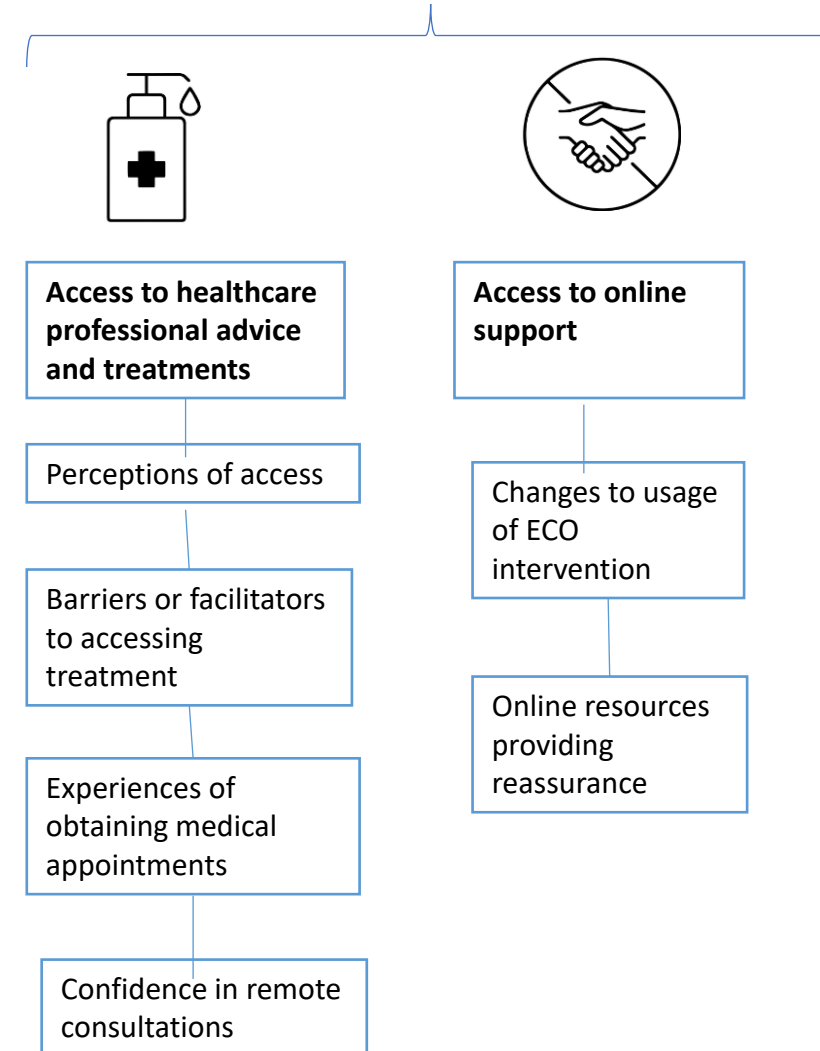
**Access to healthcare professional advice and treatments**

Perceptions of access

Barriers or facilitators to accessing treatment

Experiences of obtaining medical appointments

Confidence in remote consultations

**Access to online support**

Changes to usage of ECO intervention

Online resources providing reassurance